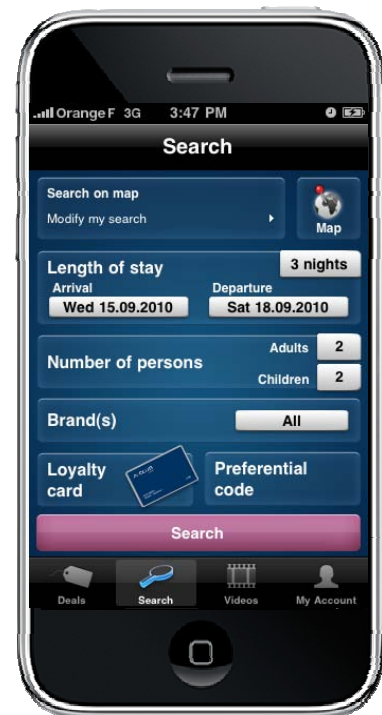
Orange F 3G 3:47 PM

Search

Search on map
Modify my search

Map

Length of stay
3 nights
Arrival
Wed 15.09.2010
Departure
Sat 18.09.2010

Number of persons
Adults 2
Children 2

Brand(s)
All

Loyalty card

Preferential code

Search

Deals
Search
Videos
My Account